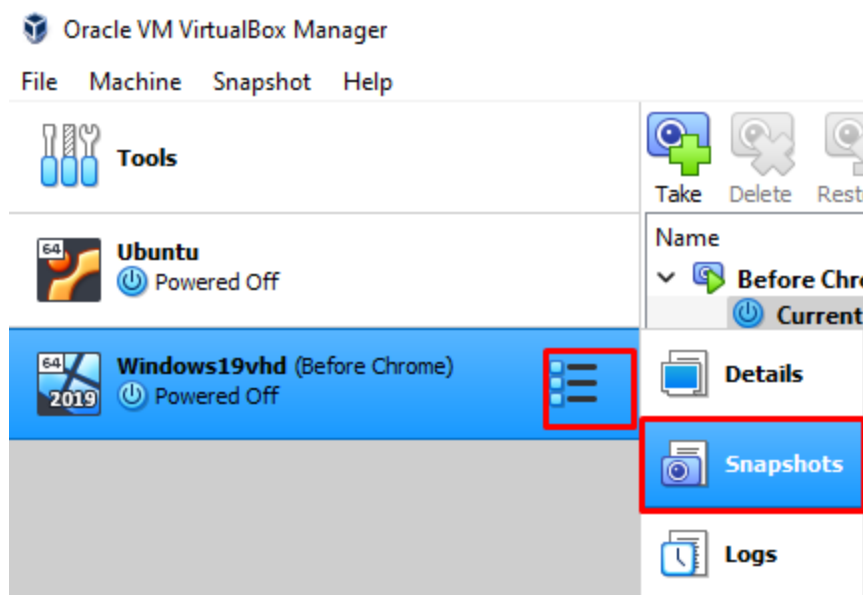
Oracle VM VirtualBox Manager

File Machine Snapshot Help

Tools

64 Ubuntu
Powered Off

64 2019 Windows19vhd (Before Chrome)
Powered Off

Take Delete Rest

Name

Before Chro

Current

Details

Snapshots

Logs